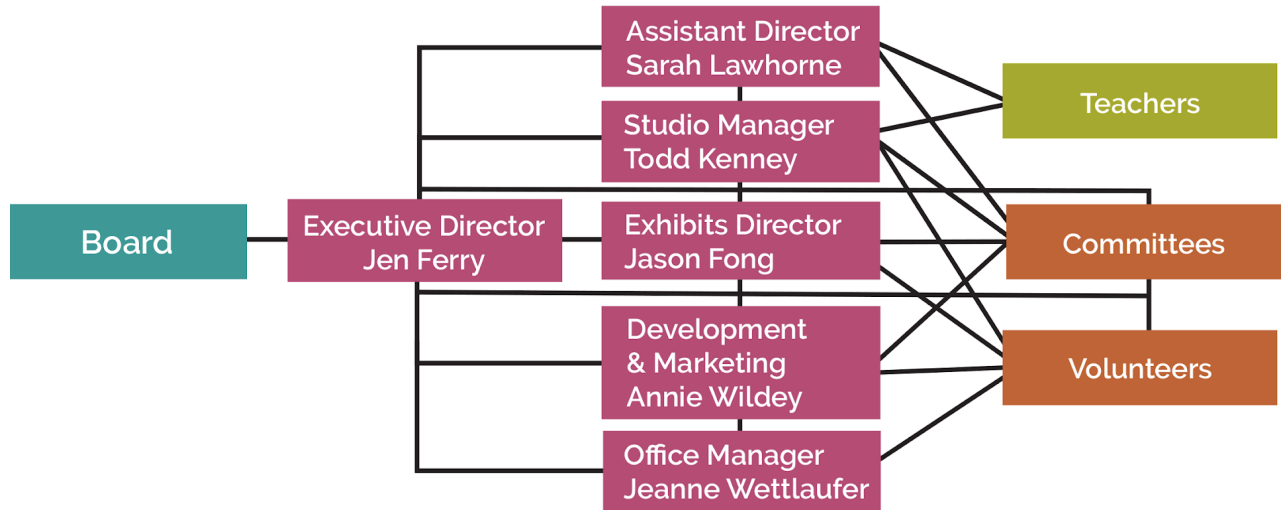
Board

Executive Director
Jen Ferry

Assistant Director
Sarah Lawhorne

Studio Manager
Todd Kenney

Exhibits Director
Jason Fong

Development
& Marketing
Annie Wildey

Office Manager
Jeanne Wettlaufer

Teachers

Committees

Volunteers